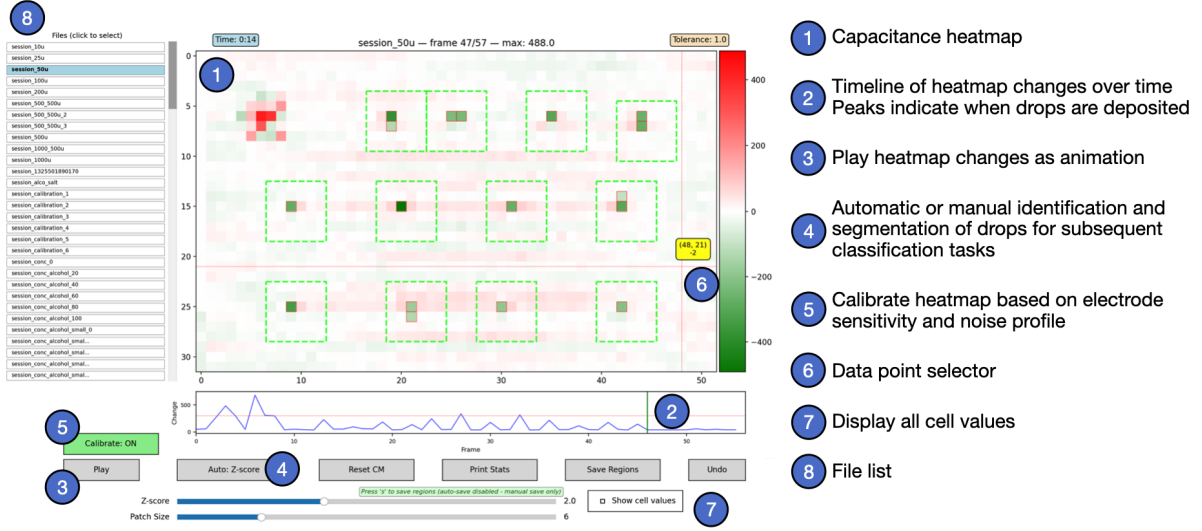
8

Files (click to select)

session_10u
session_25u
session_50u
session_100u
session_200u
session_500_500u
session_500_500u_2
session_500_500u_3
session_500u
session_1000_500u
session_1000u
session_1325501890170
session_alco_salt
session_calibration_1
session_calibration_2
session_calibration_3
session_calibration_4
session_calibration_5
session_calibration_6
session_conc_0
session_conc_alcohol_20
session_conc_alcohol_40
session_conc_alcohol_60
session_conc_alcohol_80
session_conc_alcohol_100
session_conc_alcohol_small_0
session_conc_alcohol_small...
session_conc_alcohol_small...
session_conc_alcohol_smal...

Time: 0:14

session_50u — frame 47/57 — max: 488.0

Tolerance: 1.0

1

0 5 10 15 20 25 30

0 10 20 30 40 50

400 200 0 −200 −400

(48, 21)
-2

6

2

Change

Frame

0 10 20 30 40 50

5

Calibrate: ON

Play

3

Auto: Z-score

4

Reset CM

Print Stats

Save Regions

Undo

Press 's' to save regions (auto-save disabled - manual save only)

Z-score

2.0

Show cell values

Patch Size

6

7

1 Capacitance heatmap

2 Timeline of heatmap changes over time
Peaks indicate when drops are deposited

3 Play heatmap changes as animation

4 Automatic or manual identification and segmentation of drops for subsequent classification tasks

5 Calibrate heatmap based on electrode sensitivity and noise profile

6 Data point selector

7 Display all cell values

8 File list